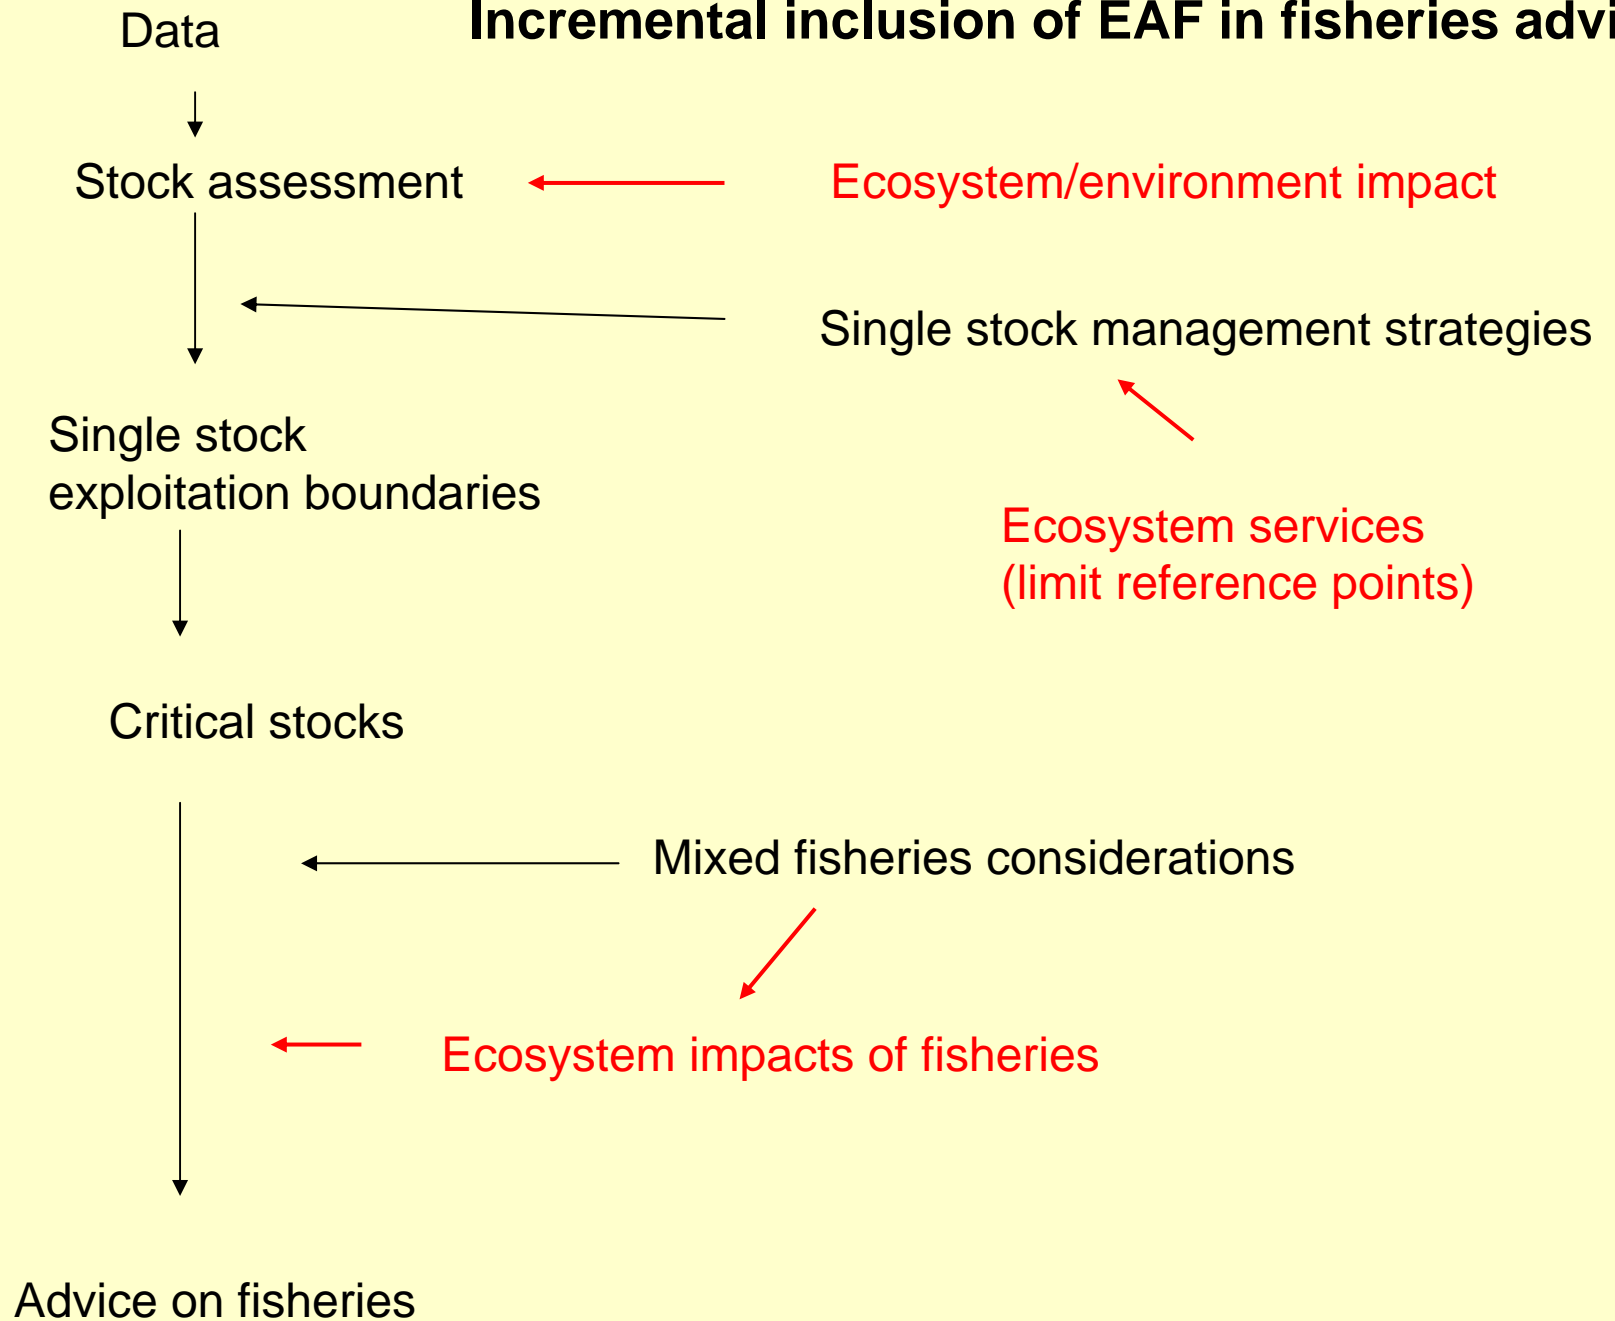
Incremental inclusion of EAF in fisheries advi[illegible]

Data

Stock assessment

Ecosystem/environment impact

Single stock management strategies

Single stock exploitation boundaries

Ecosystem services (limit reference points)

Critical stocks

Mixed fisheries considerations

Ecosystem impacts of fisheries

Advice on fisheries